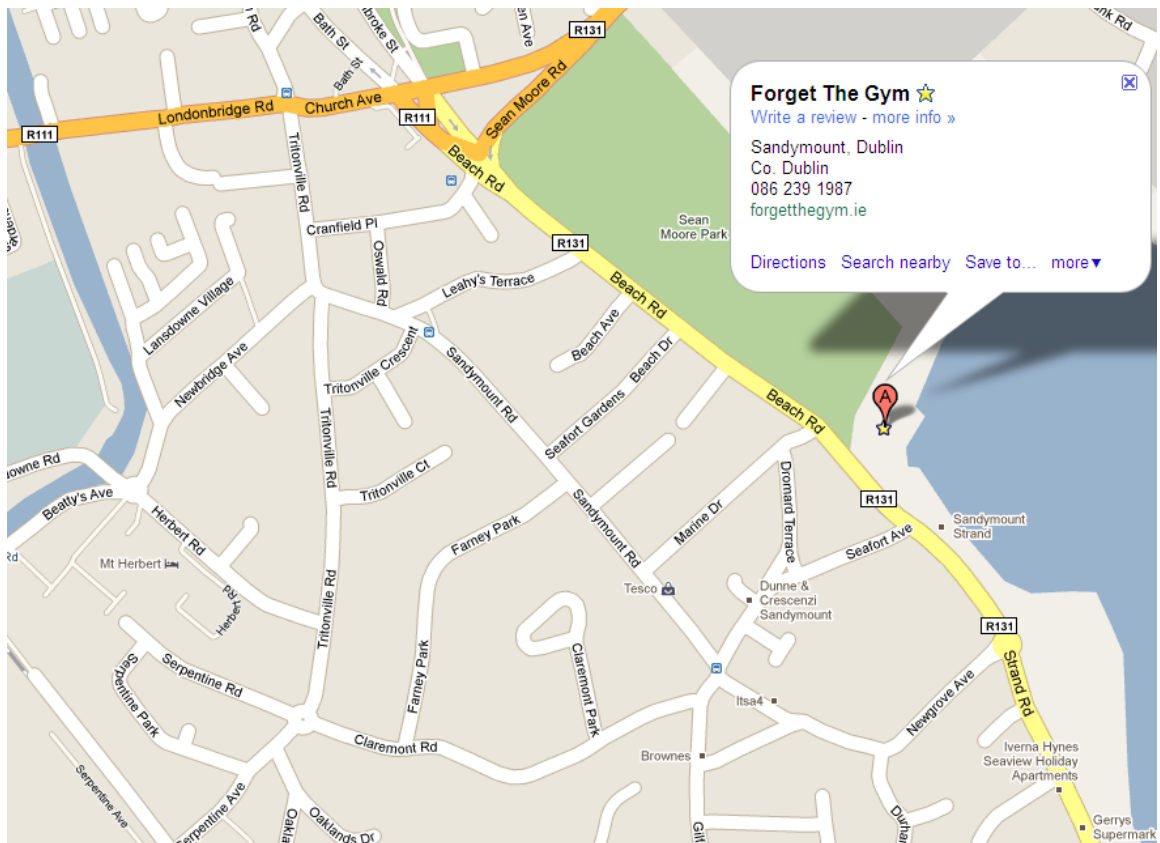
Forget The Gym
Write a review - more info »
Sandymount, Dublin
Co. Dublin
086 239 1987
forgetthegym.ie
Directions Search nearby Save to... more▾

R131
R111
Londonbridge Rd
Church Ave
R111
Bath St
Bath St
Sean Moore Rd
Beach Rd
Tritonville Rd
Cranfield Pl
Oswald Rd
R131
Sean Moore Park
Leahy's Terrace
Beach Rd
Lansdowne Village
Newbridge Ave
Tritonville Crescent
Sandymount Rd
Beach Ave
Beach Dr
Seafort Gardens
Beach Rd
A
Tritonville Rd
Tritonville Ct
Beatty's Ave
Herbert Rd
Farney Park
Sandymount Rd
Marine Dr
Dromard Terrace
R131
Seafort Ave
Sandymount Strand
Mt Herbert
Herbert Rd
Tritonville Rd
Tesco
Dunne & Crescenzi Sandymount
R131
Serpentine Rd
Serpentine Park
Farney Park
Claremont Park
Newgrove Ave
Strand Rd
Itsa4
Claremont Rd
Brownes
Iverna Hynes Seaview Holiday Apartments
Serpentine Ave
Serpentine Ave
Oaklands Dr
Gerrys Supermark